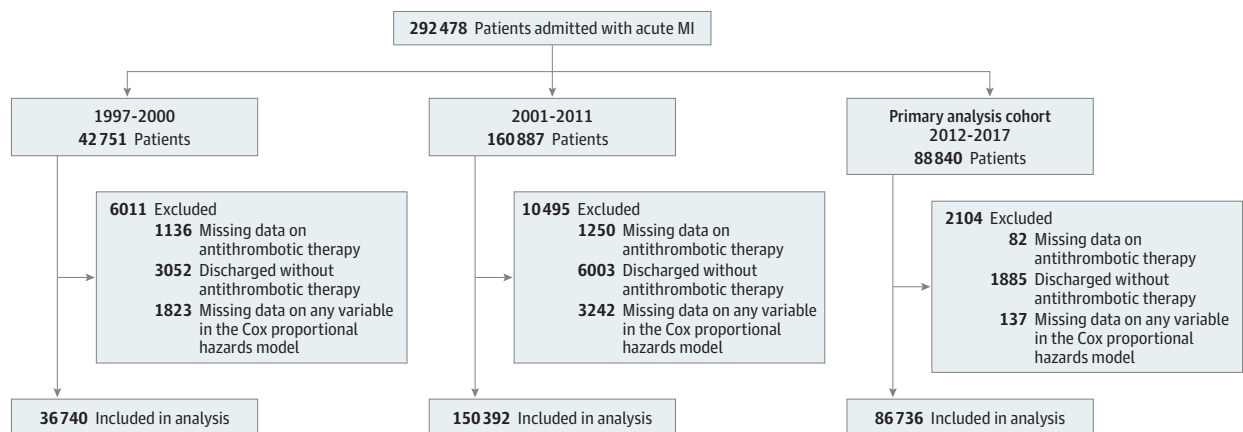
292 478 Patients admitted with acute MI

1997-2000
42 751 Patients

6011 Excluded
1136 Missing data on antithrombotic therapy
3052 Discharged without antithrombotic therapy
1823 Missing data on any variable in the Cox proportional hazards model

36 740 Included in analysis

2001-2011
160 887 Patients

10 495 Excluded
1250 Missing data on antithrombotic therapy
6003 Discharged without antithrombotic therapy
3242 Missing data on any variable in the Cox proportional hazards model

150 392 Included in analysis

Primary analysis cohort
2012-2017
88 840 Patients

2104 Excluded
82 Missing data on antithrombotic therapy
1885 Discharged without antithrombotic therapy
137 Missing data on any variable in the Cox proportional hazards model

86 736 Included in analysis